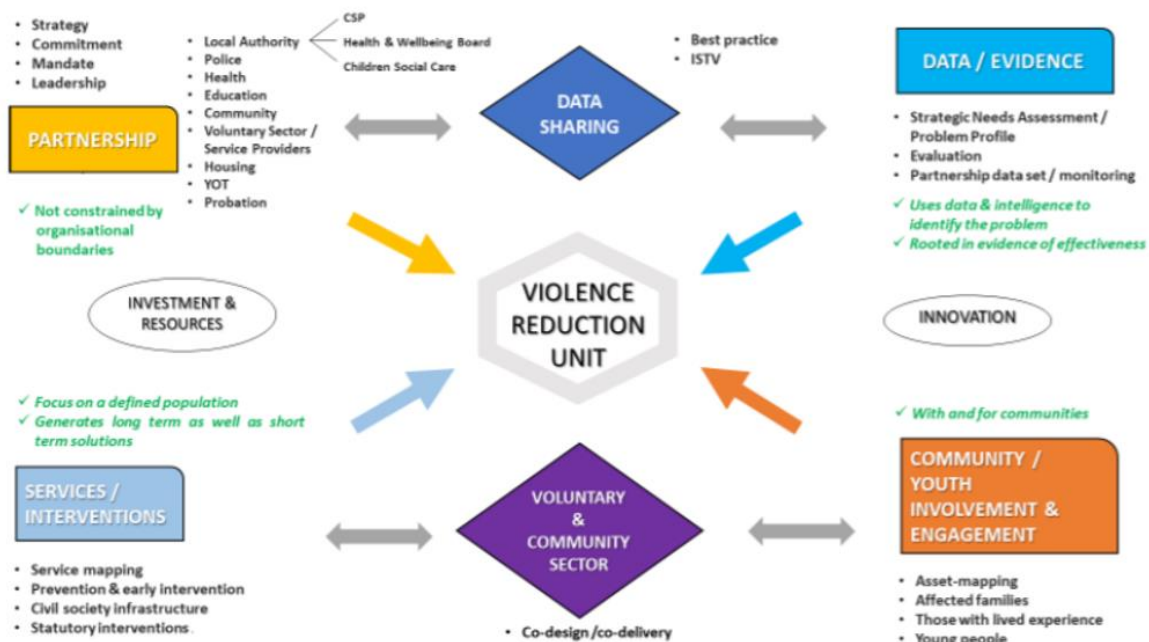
- Strategy
- Commitment
- Mandate
- Leadership

PARTNERSHIP

- Local Authority
- Police
- Health
- Education
- Community
- Voluntary Sector / Service Providers
- Housing
- YOT
- Probation

CSP
Health & Wellbeing Board
Children Social Care

✓ Not constrained by organisational boundaries

DATA SHARING

- Best practice
- ISTV

DATA / EVIDENCE

- Strategic Needs Assessment / Problem Profile
- Evaluation
- Partnership data set / monitoring

✓ Uses data & intelligence to identify the problem
✓ Rooted in evidence of effectiveness

INVESTMENT & RESOURCES

VIOLENCE REDUCTION UNIT

INNOVATION

✓ Focus on a defined population
✓ Generates long term as well as short term solutions

✓ With and for communities

SERVICES / INTERVENTIONS

- Service mapping
- Prevention & early intervention
- Civil society infrastructure
- Statutory interventions

VOLUNTARY & COMMUNITY SECTOR

- Co-design /co-delivery

COMMUNITY / YOUTH INVOLVEMENT & ENGAGEMENT

- Asset-mapping
- Affected families
- Those with lived experience
- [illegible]